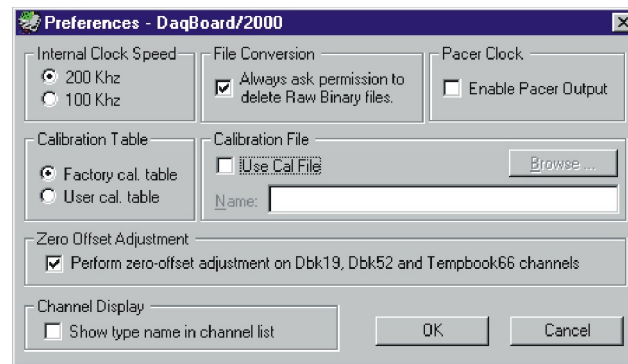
Preferences - DaqBoard/2000

Internal Clock Speed
200 Khz
100 Khz

File Conversion
Always ask permission to delete Raw Binary files.

Pacer Clock
Enable Pacer Output

Calibration Table
Factory cal. table
User cal. table

Calibration File
Use Cal File
Browse ...
Name:

Zero Offset Adjustment
Perform zero-offset adjustment on Dbk19, Dbk52 and Tempbook66 channels

Channel Display
Show type name in channel list

OK
Cancel